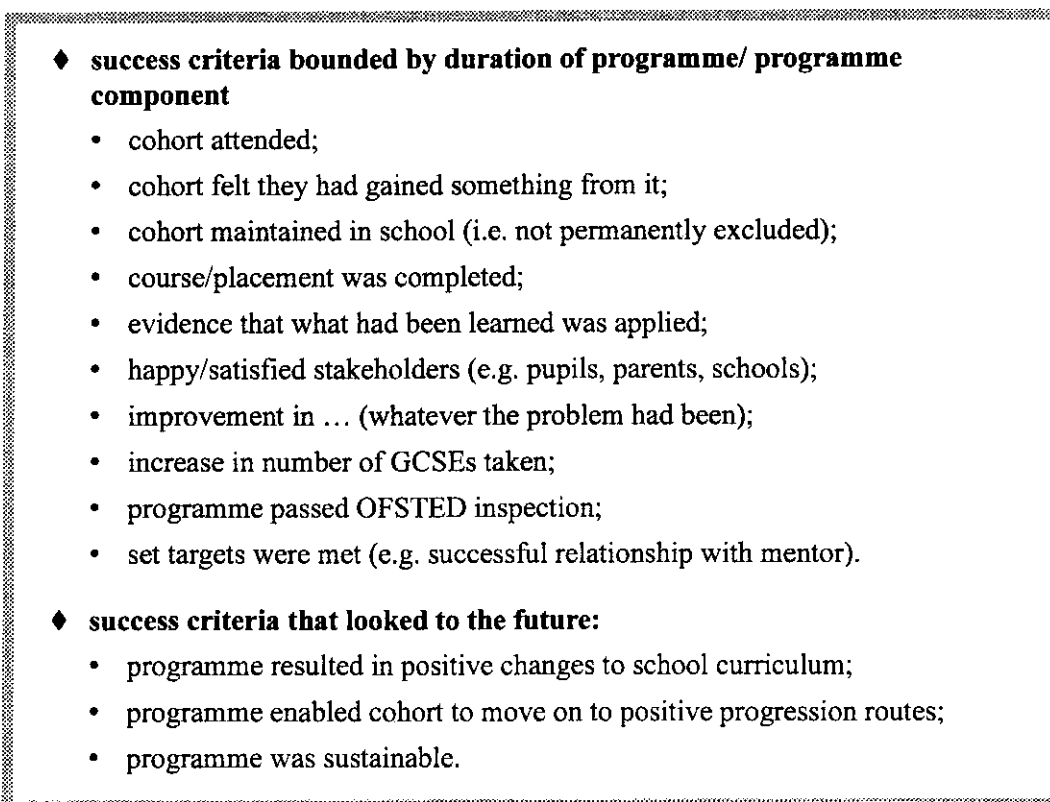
♦ **success criteria bounded by duration of programme/ programme component**

- cohort attended;
- cohort felt they had gained something from it;
- cohort maintained in school (i.e. not permanently excluded);
- course/placement was completed;
- evidence that what had been learned was applied;
- happy/satisfied stakeholders (e.g. pupils, parents, schools);
- improvement in … (whatever the problem had been);
- increase in number of GCSEs taken;
- programme passed OFSTED inspection;
- set targets were met (e.g. successful relationship with mentor).

♦ **success criteria that looked to the future:**

- programme resulted in positive changes to school curriculum;
- programme enabled cohort to move on to positive progression routes;
- programme was sustainable.